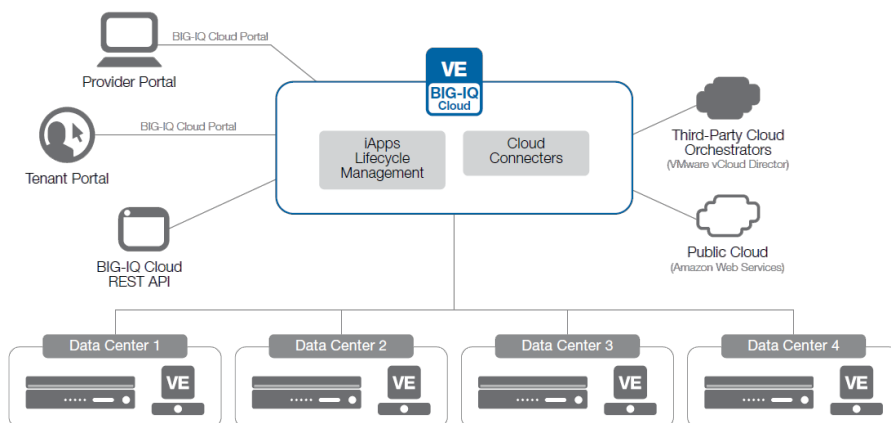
BIG-IQ Cloud Portal

Provider Portal

VE
BIG-IQ
Cloud

BIG-IQ Cloud Portal

Tenant Portal

iApps Lifecycle Management

Cloud Connecters

Third-Party Cloud Orchestrators
(VMware vCloud Director)

BIG-IQ Cloud REST API

Public Cloud
(Amazon Web Services)

Data Center 1
VE

Data Center 2
VE

Data Center 3
VE

Data Center 4
VE